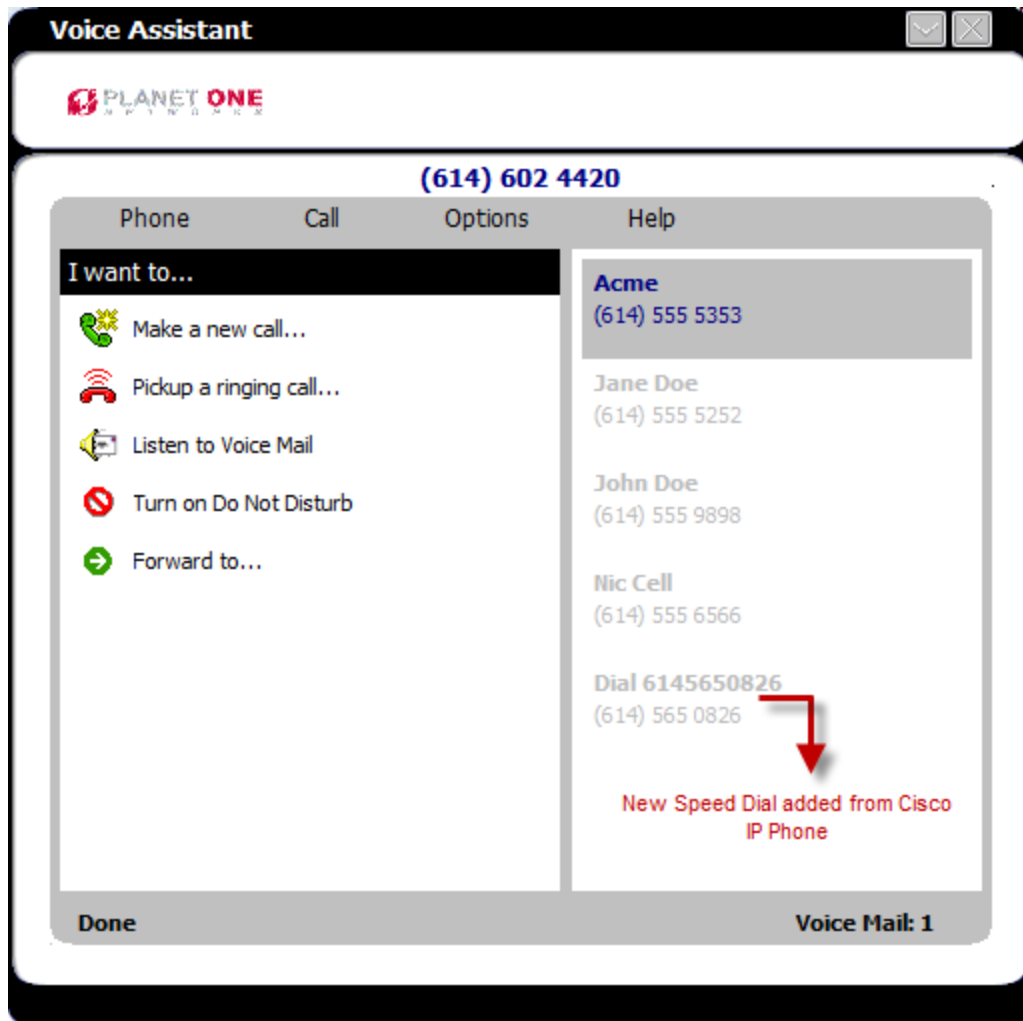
Voice Assistant

PLANET ONE

NETWORKS

(614) 602 4420

Phone Call Options Help

I want to...

Make a new call...

Pickup a ringing call...

Listen to Voice Mail

Turn on Do Not Disturb

Forward to...

Acme
(614) 555 5353

Jane Doe
(614) 555 5252

John Doe
(614) 555 9898

Nic Cell
(614) 555 6566

Dial 6145650826
(614) 565 0826

New Speed Dial added from Cisco IP Phone

Done

Voice Mail: 1